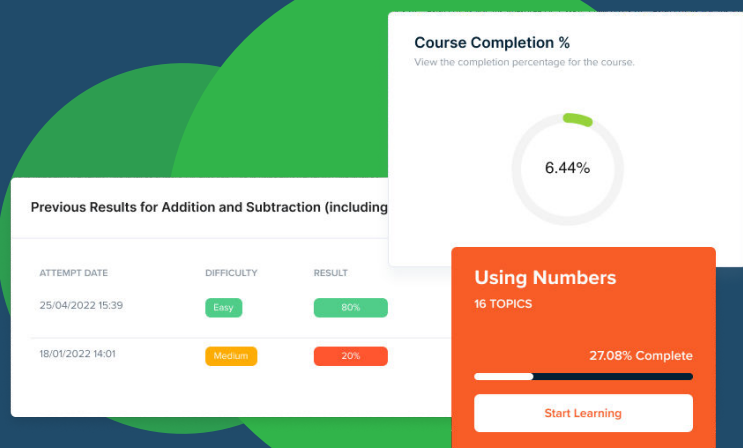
Course Completion %
View the completion percentage for the course.

6.44%

Previous Results for Addition and Subtraction (including

| ATTEMPT DATE | DIFFICULTY | RESULT |
|---|---|---|
| 25/04/2022 15:39 | Easy | 80% |
| 18/01/2022 14:01 | Medium | 20% |

Using Numbers
16 TOPICS

27.08% Complete

Start Learning